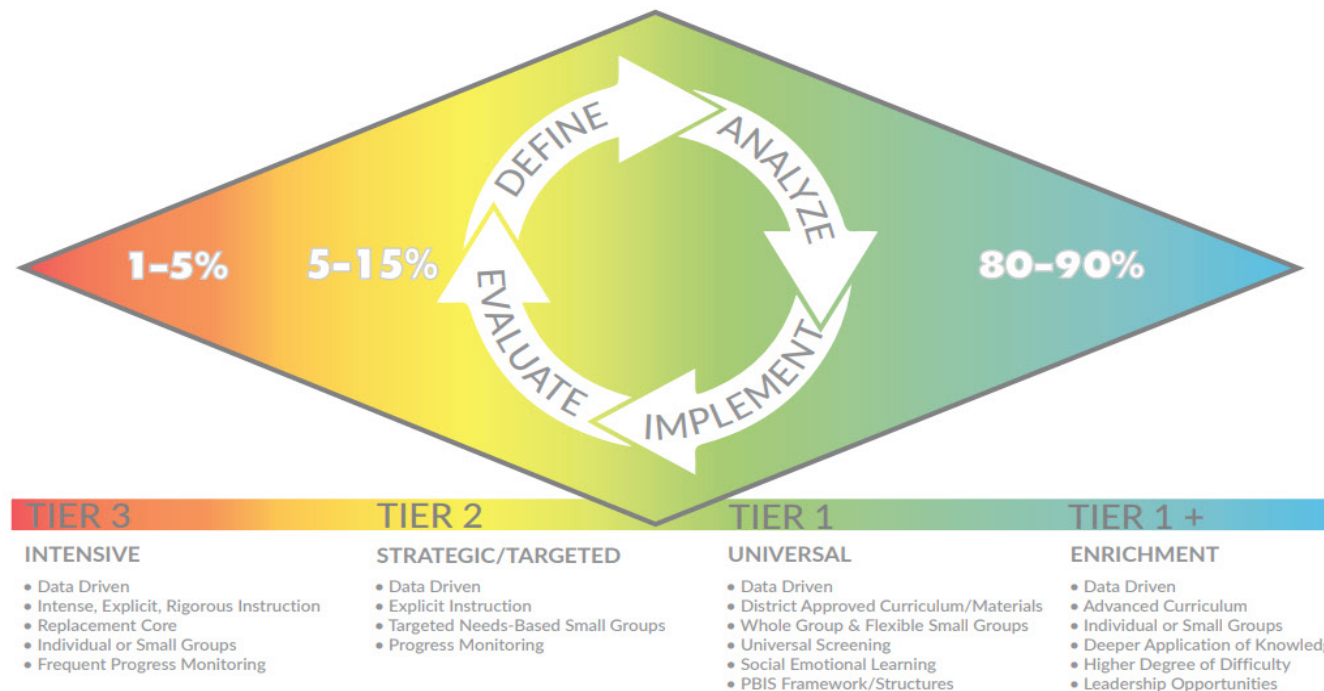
DEFINE
ANALYZE
IMPLEMENT
EVALUATE

1-5%
5-15%
80-90%

TIER 3
INTENSIVE
• Data Driven
• Intense, Explicit, Rigorous Instruction
• Replacement Core
• Individual or Small Groups
• Frequent Progress Monitoring

TIER 2
STRATEGIC/TARGETED
• Data Driven
• Explicit Instruction
• Targeted Needs-Based Small Groups
• Progress Monitoring

TIER 1
UNIVERSAL
• Data Driven
• District Approved Curriculum/Materials
• Whole Group & Flexible Small Groups
• Universal Screening
• Social Emotional Learning
• PBIS Framework/Structures

TIER 1 +
ENRICHMENT
• Data Driven
• Advanced Curriculum
• Individual or Small Groups
• Deeper Application of Knowledg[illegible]
• Higher Degree of Difficulty
• Leadership Opportunities